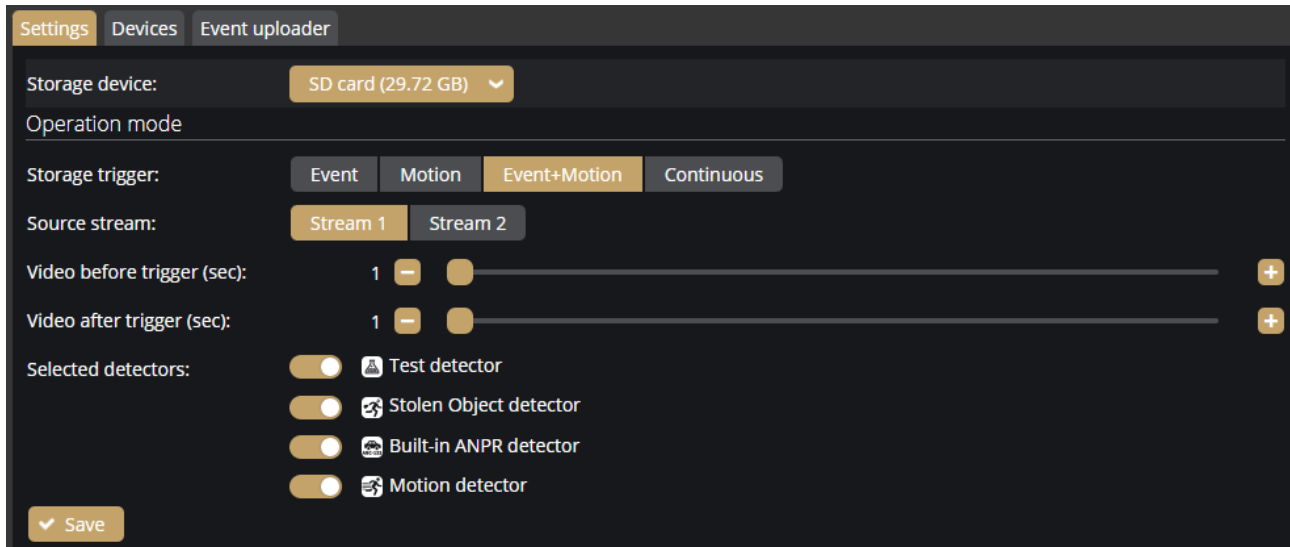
Settings Devices Event uploader

Storage device: SD card (29.72 GB)

Operation mode

Storage trigger: Event Motion Event+Motion Continuous

Source stream: Stream 1 Stream 2

Video before trigger (sec): 1

Video after trigger (sec): 1

Selected detectors: Test detector
Stolen Object detector
Built-in ANPR detector
Motion detector

Save